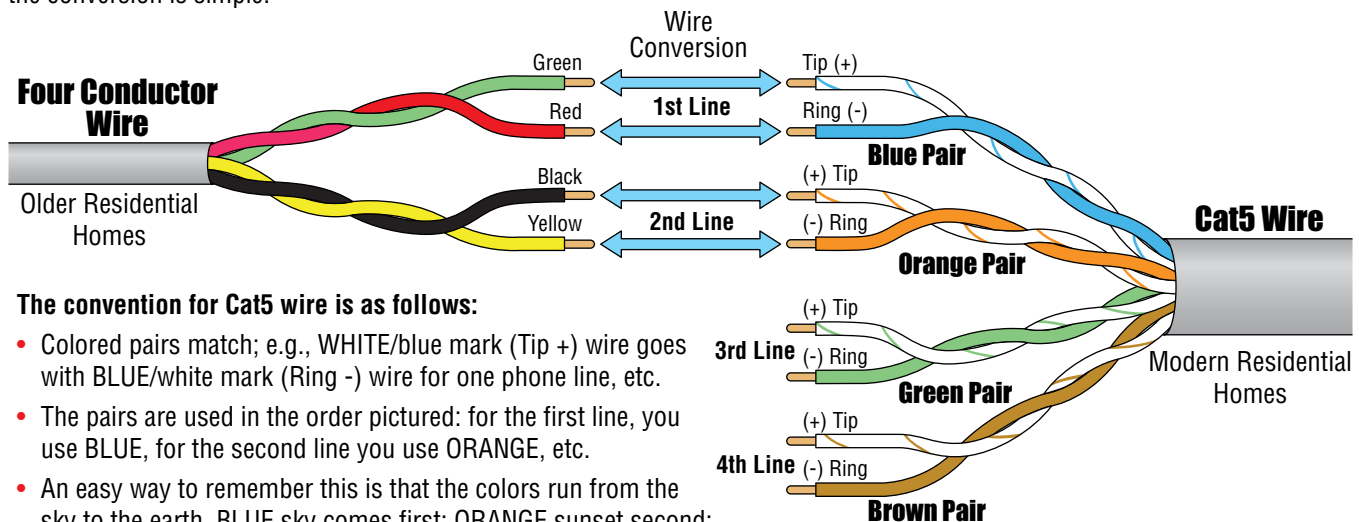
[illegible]

Wire Conversion

Four Conductor Wire

Older Residential Homes

Green
Red
Black
Yellow

1st Line
2nd Line

Tip (+)
Ring (-)
Blue Pair
(+) Tip
(-) Ring
Orange Pair

Cat5 Wire

Modern Residential Homes

The convention for Cat5 wire is as follows:

• Colored pairs match; e.g., WHITE/blue mark (Tip +) wire goes with BLUE/white mark (Ring -) wire for one phone line, etc.

• The pairs are used in the order pictured: for the first line, you use BLUE, for the second line you use ORANGE, etc.

• An easy way to remember this is that the colors run from the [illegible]

3rd Line
(+) Tip
(-) Ring
Green Pair

4th Line
(+) Tip
(-) Ring
Brown Pair